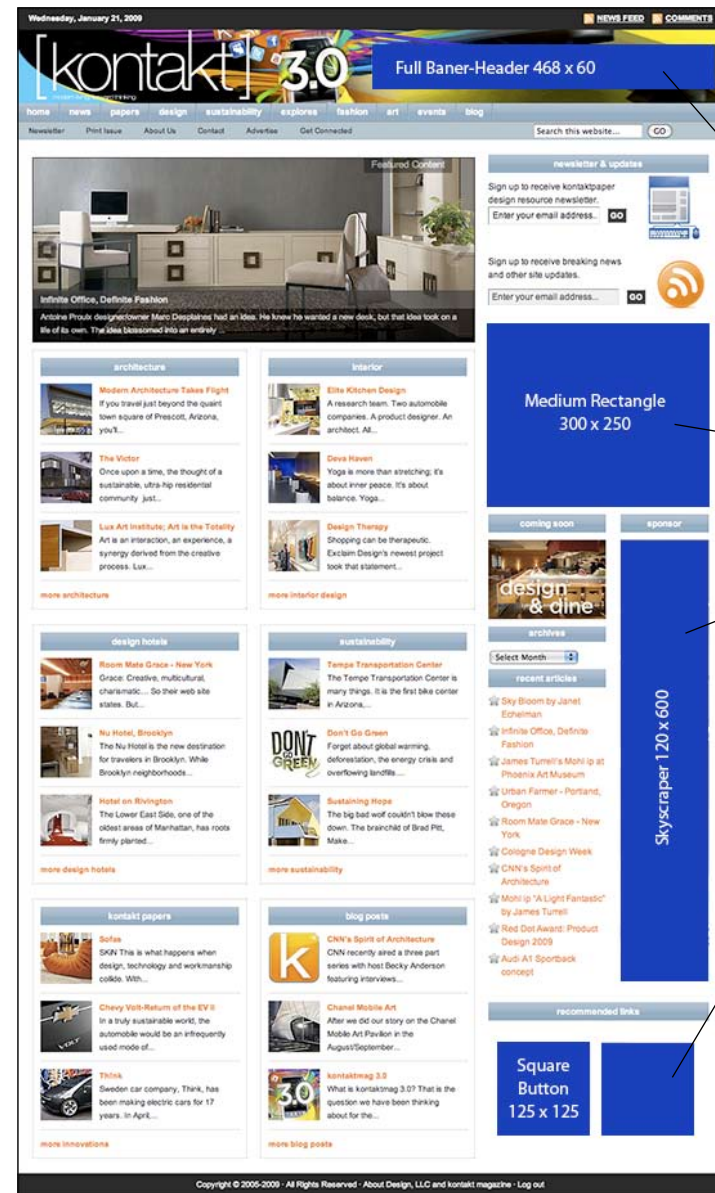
Wednesday, January 21, 2009

NEWS FEED COMMENTS

[kontakt] 3.0

Full Baner-Header 468 x 60

home news papers design sustainability explores fashion art events blog

Newsletter Print Issue About Us Contact Advertise Get Connected

Search this website... GO

Featured Content

Infinite Office, Definite Fashion

Antoine Proulx designer/owner Marc Desplaines had an idea. He knew he wanted a new desk, but that idea took on a life of its own. The idea blossomed into an entirely ...

newsletter & updates

Sign up to receive kontaktpaper design resource newsletter.

Enter your email address.. GO

Sign up to receive breaking news and other site updates.

Enter your email address... GO

Medium Rectangle 300 x 250

architecture

Modern Architecture Takes Flight
If you travel just beyond the quaint town square of Prescott, Arizona, you'll...

The Victor
Once upon a time, the thought of a sustainable, ultra-hip residential community just...

Lux Art Institute; Art is the Totality
Art is an interaction, an experience, a synergy derived from the creative process. Lux...

more architecture

interior

Elite Kitchen Design
A research team. Two automobile companies. A product designer. An architect. All...

Deva Haven
Yoga is more than stretching; it's about inner peace. It's about balance. Yoga...

Design Therapy
Shopping can be therapeutic. Exclaim Design's newest project took that statement...

more interior design

coming soon

design & dine

sponsor

archives

Select Month

recent articles

Sky Bloom by Janet Echelman
Infinite Office, Definite Fashion
James Turrell's Mohl ip at Phoenix Art Museum
Urban Farmer - Portland, Oregon
Room Mate Grace - New York
Cologne Design Week
CNN's Spirit of Architecture
Mohl ip "A Light Fantastic" by James Turrell
Red Dot Award: Product Design 2009
Audi A1 Sportback concept

Skyscraper 120 x 600

design hotels

Room Mate Grace - New York
Grace: Creative, multicultural, charismatic.... So their web site states. But...

Nu Hotel, Brooklyn
The Nu Hotel is the new destination for travelers in Brooklyn. While Brooklyn neighborhoods...

Hotel on Rivington
The Lower East Side, one of the oldest areas of Manhattan, has roots firmly planted...

more design hotels

sustainability

Tempe Transportation Center
The Tempe Transportation Center is many things. It is the first bike center in Arizona,...

DON'T GO GREEN

Don't Go Green
Forget about global warming, deforestation, the energy crisis and overflowing landfills...

Sustaining Hope
The big bad wolf couldn't blow these down. The brainchild of Brad Pitt, Make...

more sustainability

kontakt papers

Sofas
SKN This is what happens when design, technology and workmanship collide. With...

Chevy Volt-Return of the EV II
In a truly sustainable world, the automobile would be an infrequently used mode of...

Think
Sweden car company, Think, has been making electric cars for 17 years. In April,...

more innovations

blog posts

CNN's Spirit of Architecture
CNN recently aired a three part series with host Becky Anderson featuring interviews...

Chanel Mobile Art
After we did our story on the Chanel Mobile Art Pavilion in the August/September...

kontaktmag 3.0
What is kontaktmag 3.0? That is the question we have been thinking about for the...

more blog posts

recommended links

Square Button 125 x 125

Copyright © 2005-2009 · All Rights Reserved · About Design, LLC and kontakt magazine · Log out